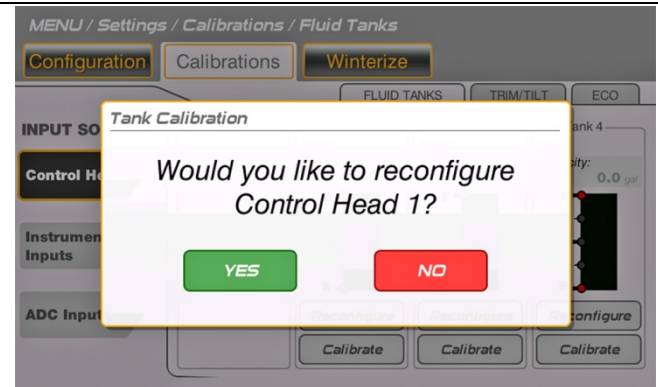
MENU / Settings / Calibrations / Fluid Tanks

Configuration
Calibrations
Winterize

FLUID TANKS
TRIM/TILT
ECO

INPUT SO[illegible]

Control He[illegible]

Instrumen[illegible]
Inputs

ADC Input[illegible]

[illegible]ank 4

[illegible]city:
0.0 gal

Tank Calibration

Would you like to reconfigure Control Head 1?

YES
NO

Reconfigure
Reconfigure
Reconfigure

Calibrate
Calibrate
Calibrate